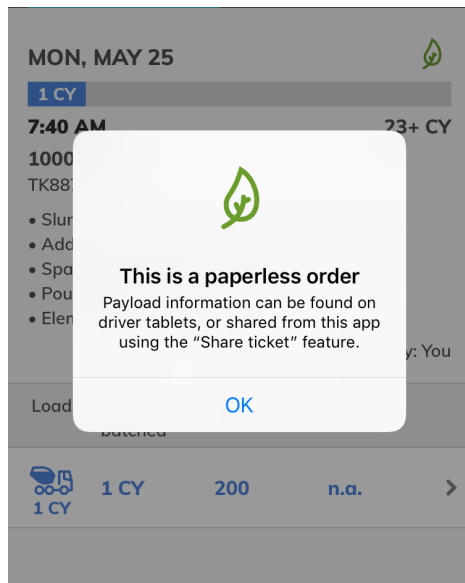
MON, MAY 25

1 CY

7:40 AM

23+ CY

1000

TK88

• Slun
• Add
• Spa
• Pou
• Ele

y: You

Load

batched

This is a paperless order

Payload information can be found on driver tablets, or shared from this app using the "Share ticket" feature.

OK

1 CY

1 CY

200

n.a.

>